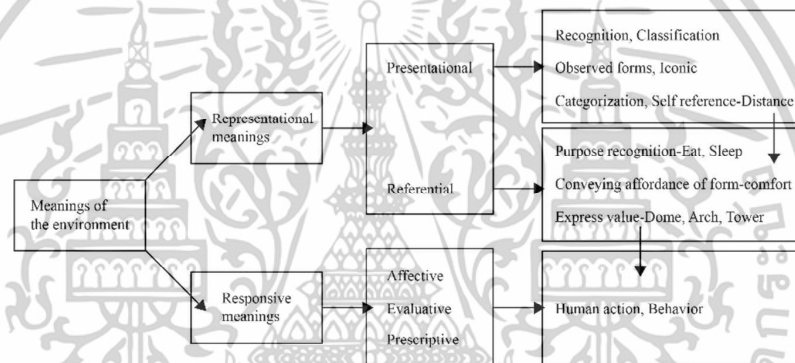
Meanings of the environment

Representational meanings

Responsive meanings

Presentational

Referential

Affective

Evaluative

Prescriptive

Recognition, Classification

Observed forms, Iconic

Categorization, Self reference-Distance

Purpose recognition-Eat, Sleep

Conveying affordance of form-comfort

Express value-Dome, Arch, Tower

Human action, Behavior